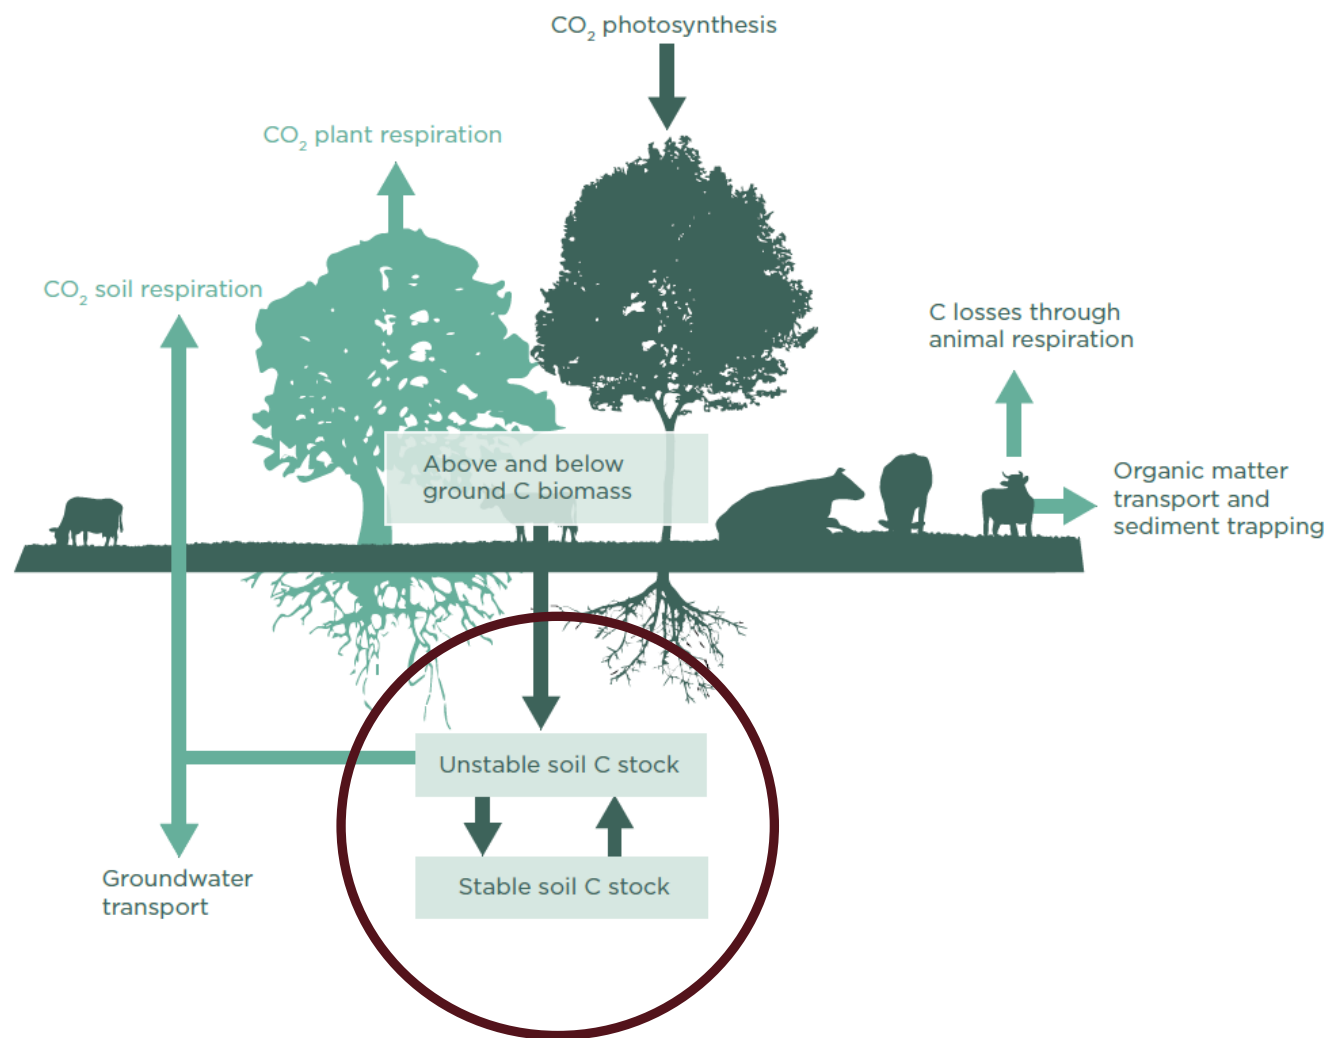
$CO_2$ photosynthesis

$CO_2$ plant respiration

$CO_2$ soil respiration

C losses through animal respiration

Above and below ground C biomass

Organic matter transport and sediment trapping

Unstable soil C stock

Stable soil C stock

Groundwater transport